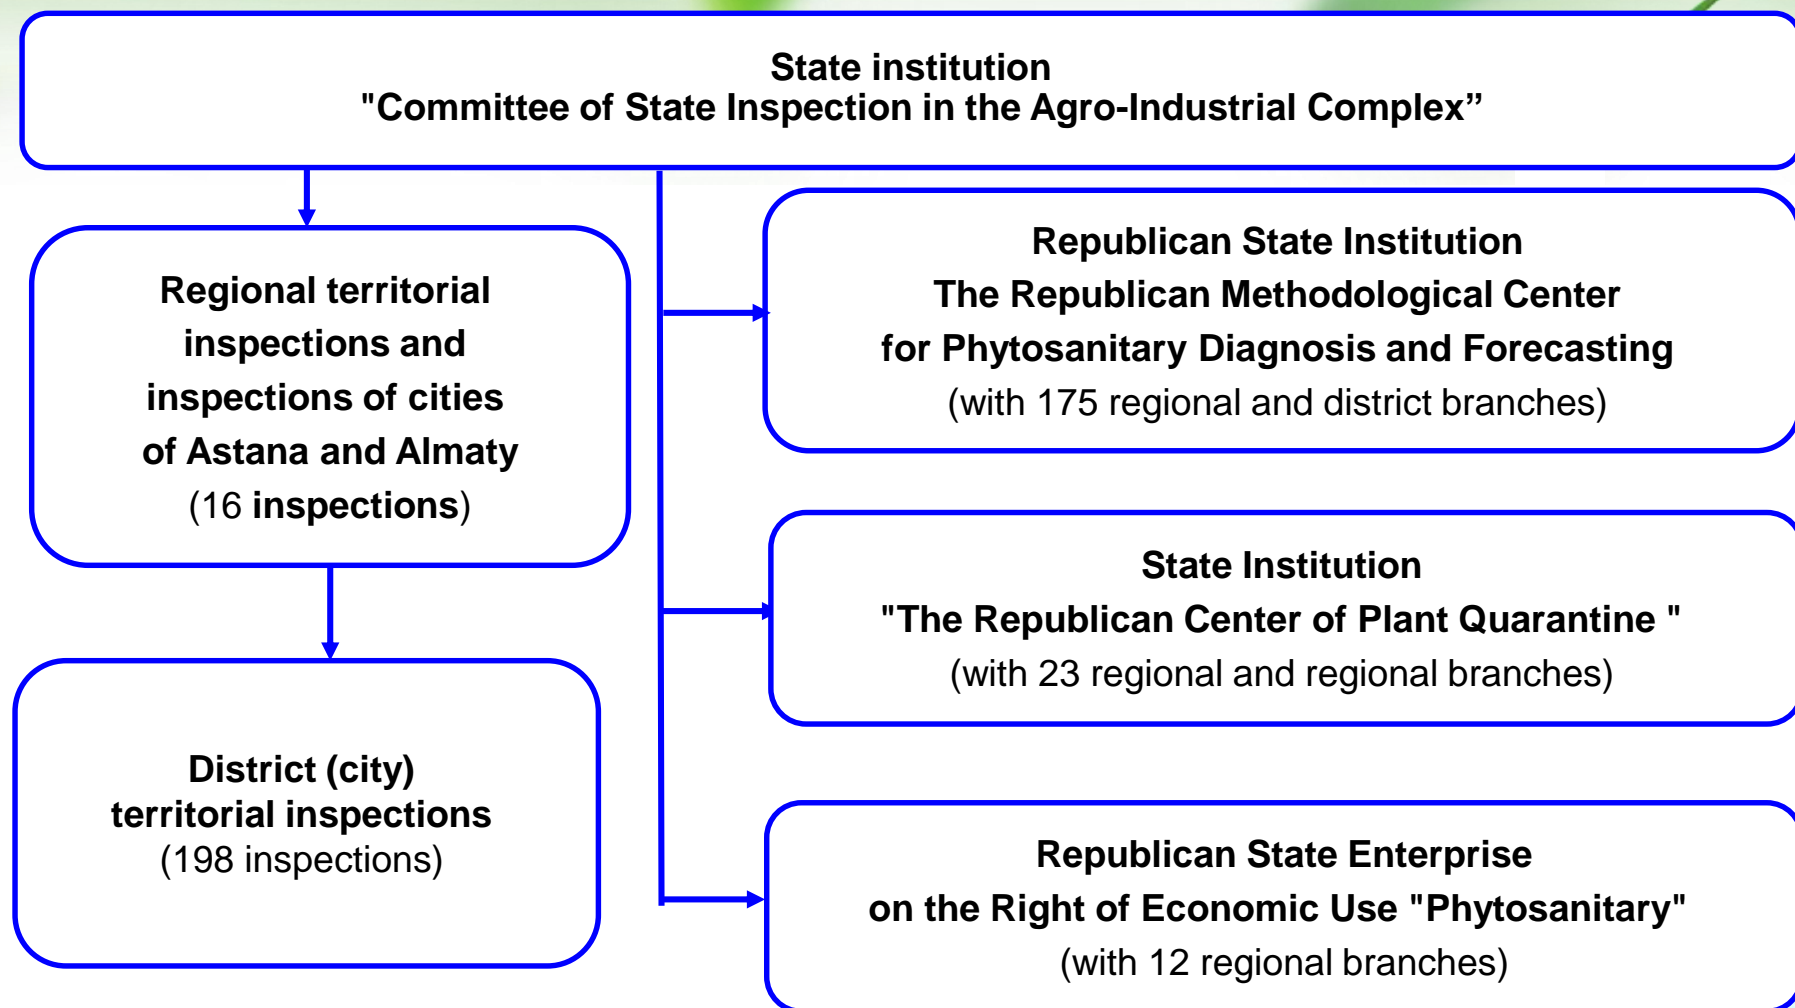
State institution
"Committee of State Inspection in the Agro-Industrial Complex”

Regional territorial inspections and inspections of cities of Astana and Almaty (16 inspections)

District (city) territorial inspections (198 inspections)

Republican State Institution
The Republican Methodological Center for Phytosanitary Diagnosis and Forecasting
(with 175 regional and district branches)

State Institution
"The Republican Center of Plant Quarantine "
(with 23 regional and regional branches)

Republican State Enterprise
on the Right of Economic Use "Phytosanitary"
(with 12 regional branches)